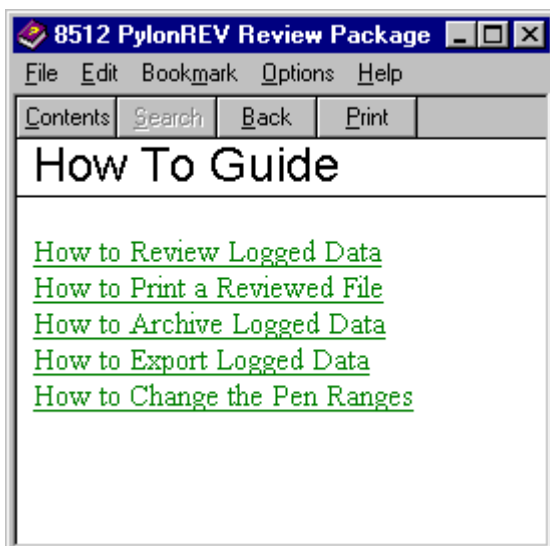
8512 PylonREV Review Package

File Edit Bookmark Options Help

Contents Search Back Print

How To Guide

How to Review Logged Data
How to Print a Reviewed File
How to Archive Logged Data
How to Export Logged Data
How to Change the Pen Ranges